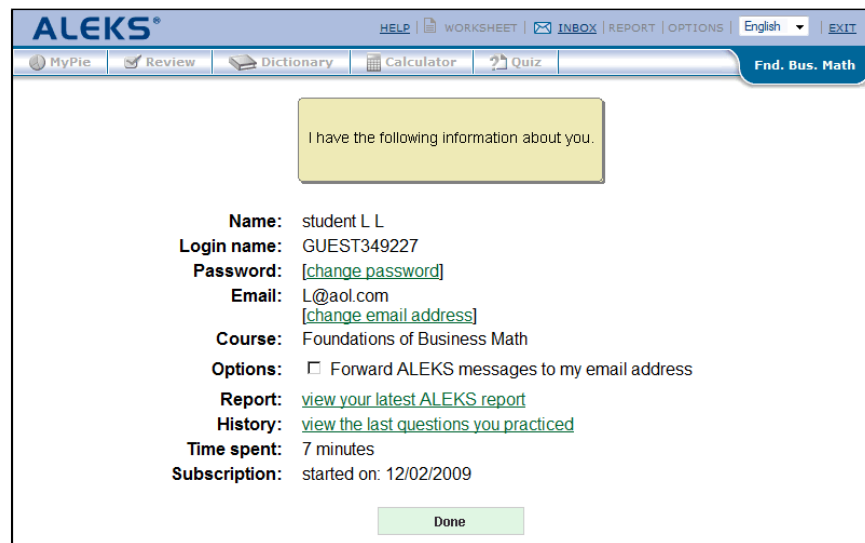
ALEKS®

HELP | WORKSHEET | INBOX | REPORT | OPTIONS | English | EXIT

MyPie | Review | Dictionary | Calculator | Quiz

Fnd. Bus. Math

I have the following information about you.

Name: student L L
Login name: GUEST349227
Password: [change password]
Email: L@aol.com
[change email address]
Course: Foundations of Business Math
Options: ☐ Forward ALEKS messages to my email address
Report: view your latest ALEKS report
History: view the last questions you practiced
Time spent: 7 minutes
Subscription: started on: 12/02/2009

Done